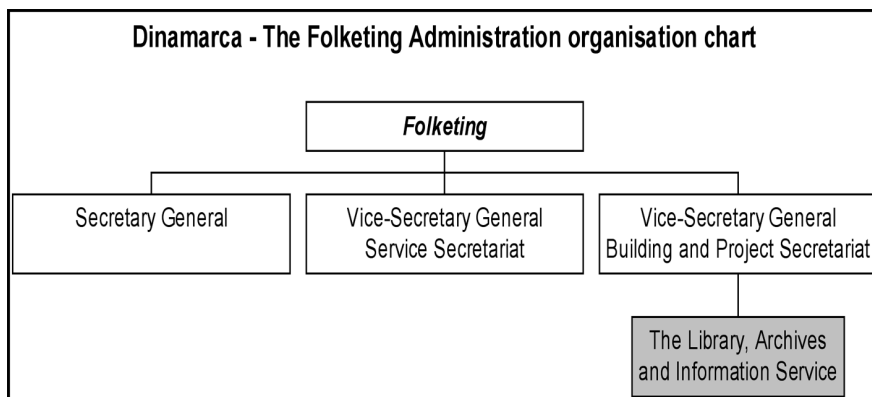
Dinamarca - The Folketing Administration organisation chart

Folketing

Secretary General

Vice-Secretary General Service Secretariat

Vice-Secretary General Building and Project Secretariat

The Library, Archives and Information Service